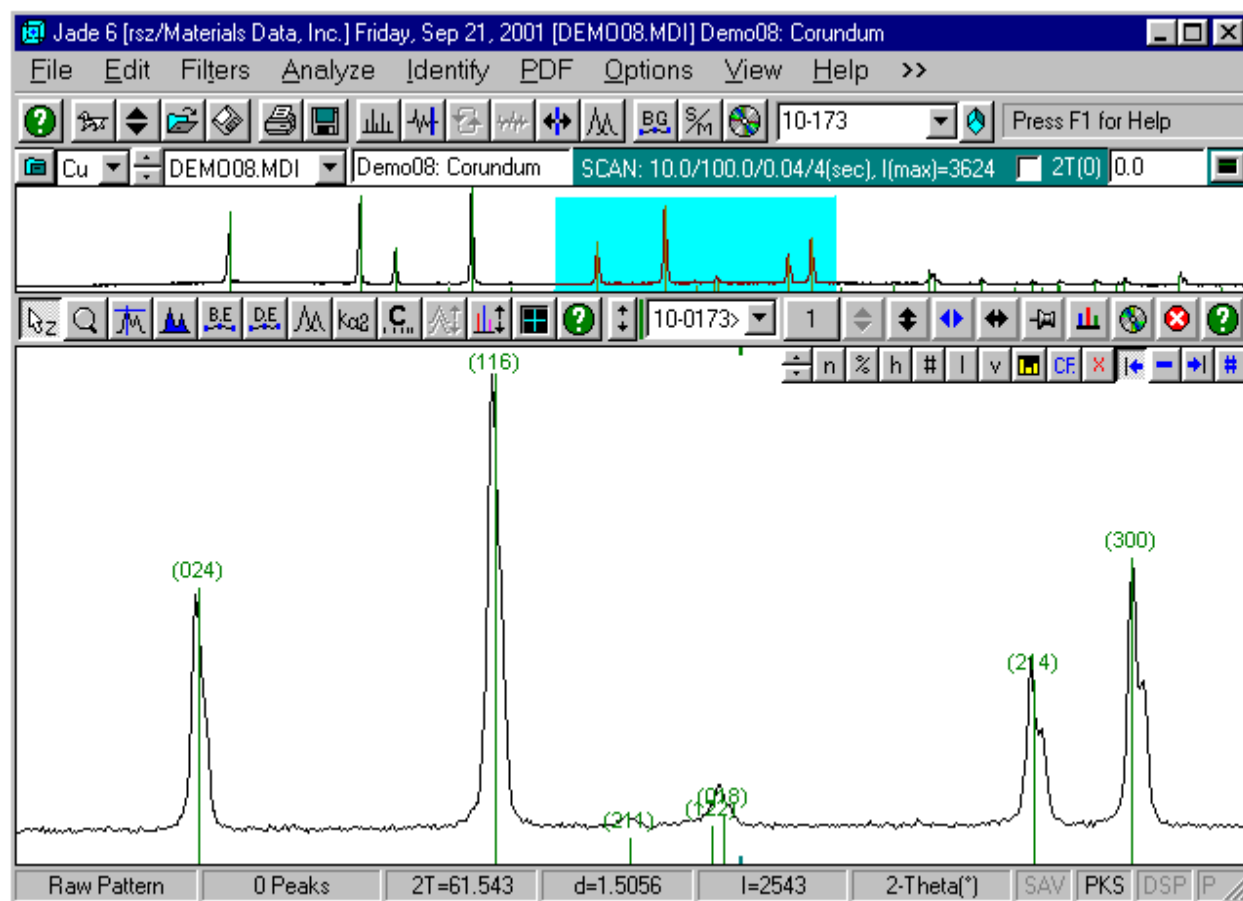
Jade 6 [rsz/Materials Data, Inc.] Friday, Sep 21, 2001 [DEMO08.MDI] Demo08: Corundum

File Edit Filters Analyze Identify PDF Options View Help >>

BG S/M 10-173 Press F1 for Help

Cu DEMO08.MDI Demo08: Corundum SCAN: 10.0/100.0/0.04/4(sec), I(max)=3624 2T(0) 0.0

B.E D.E Kα2 C 10-0173> 1

n % h # I v CF. X

(116)

(024)

(300)

(214)

(211)

(122)

(018)

Raw Pattern | 0 Peaks | 2T=61.543 | d=1.5056 | I=2543 | 2-Theta(°) | SAV | PKS | DSP | P